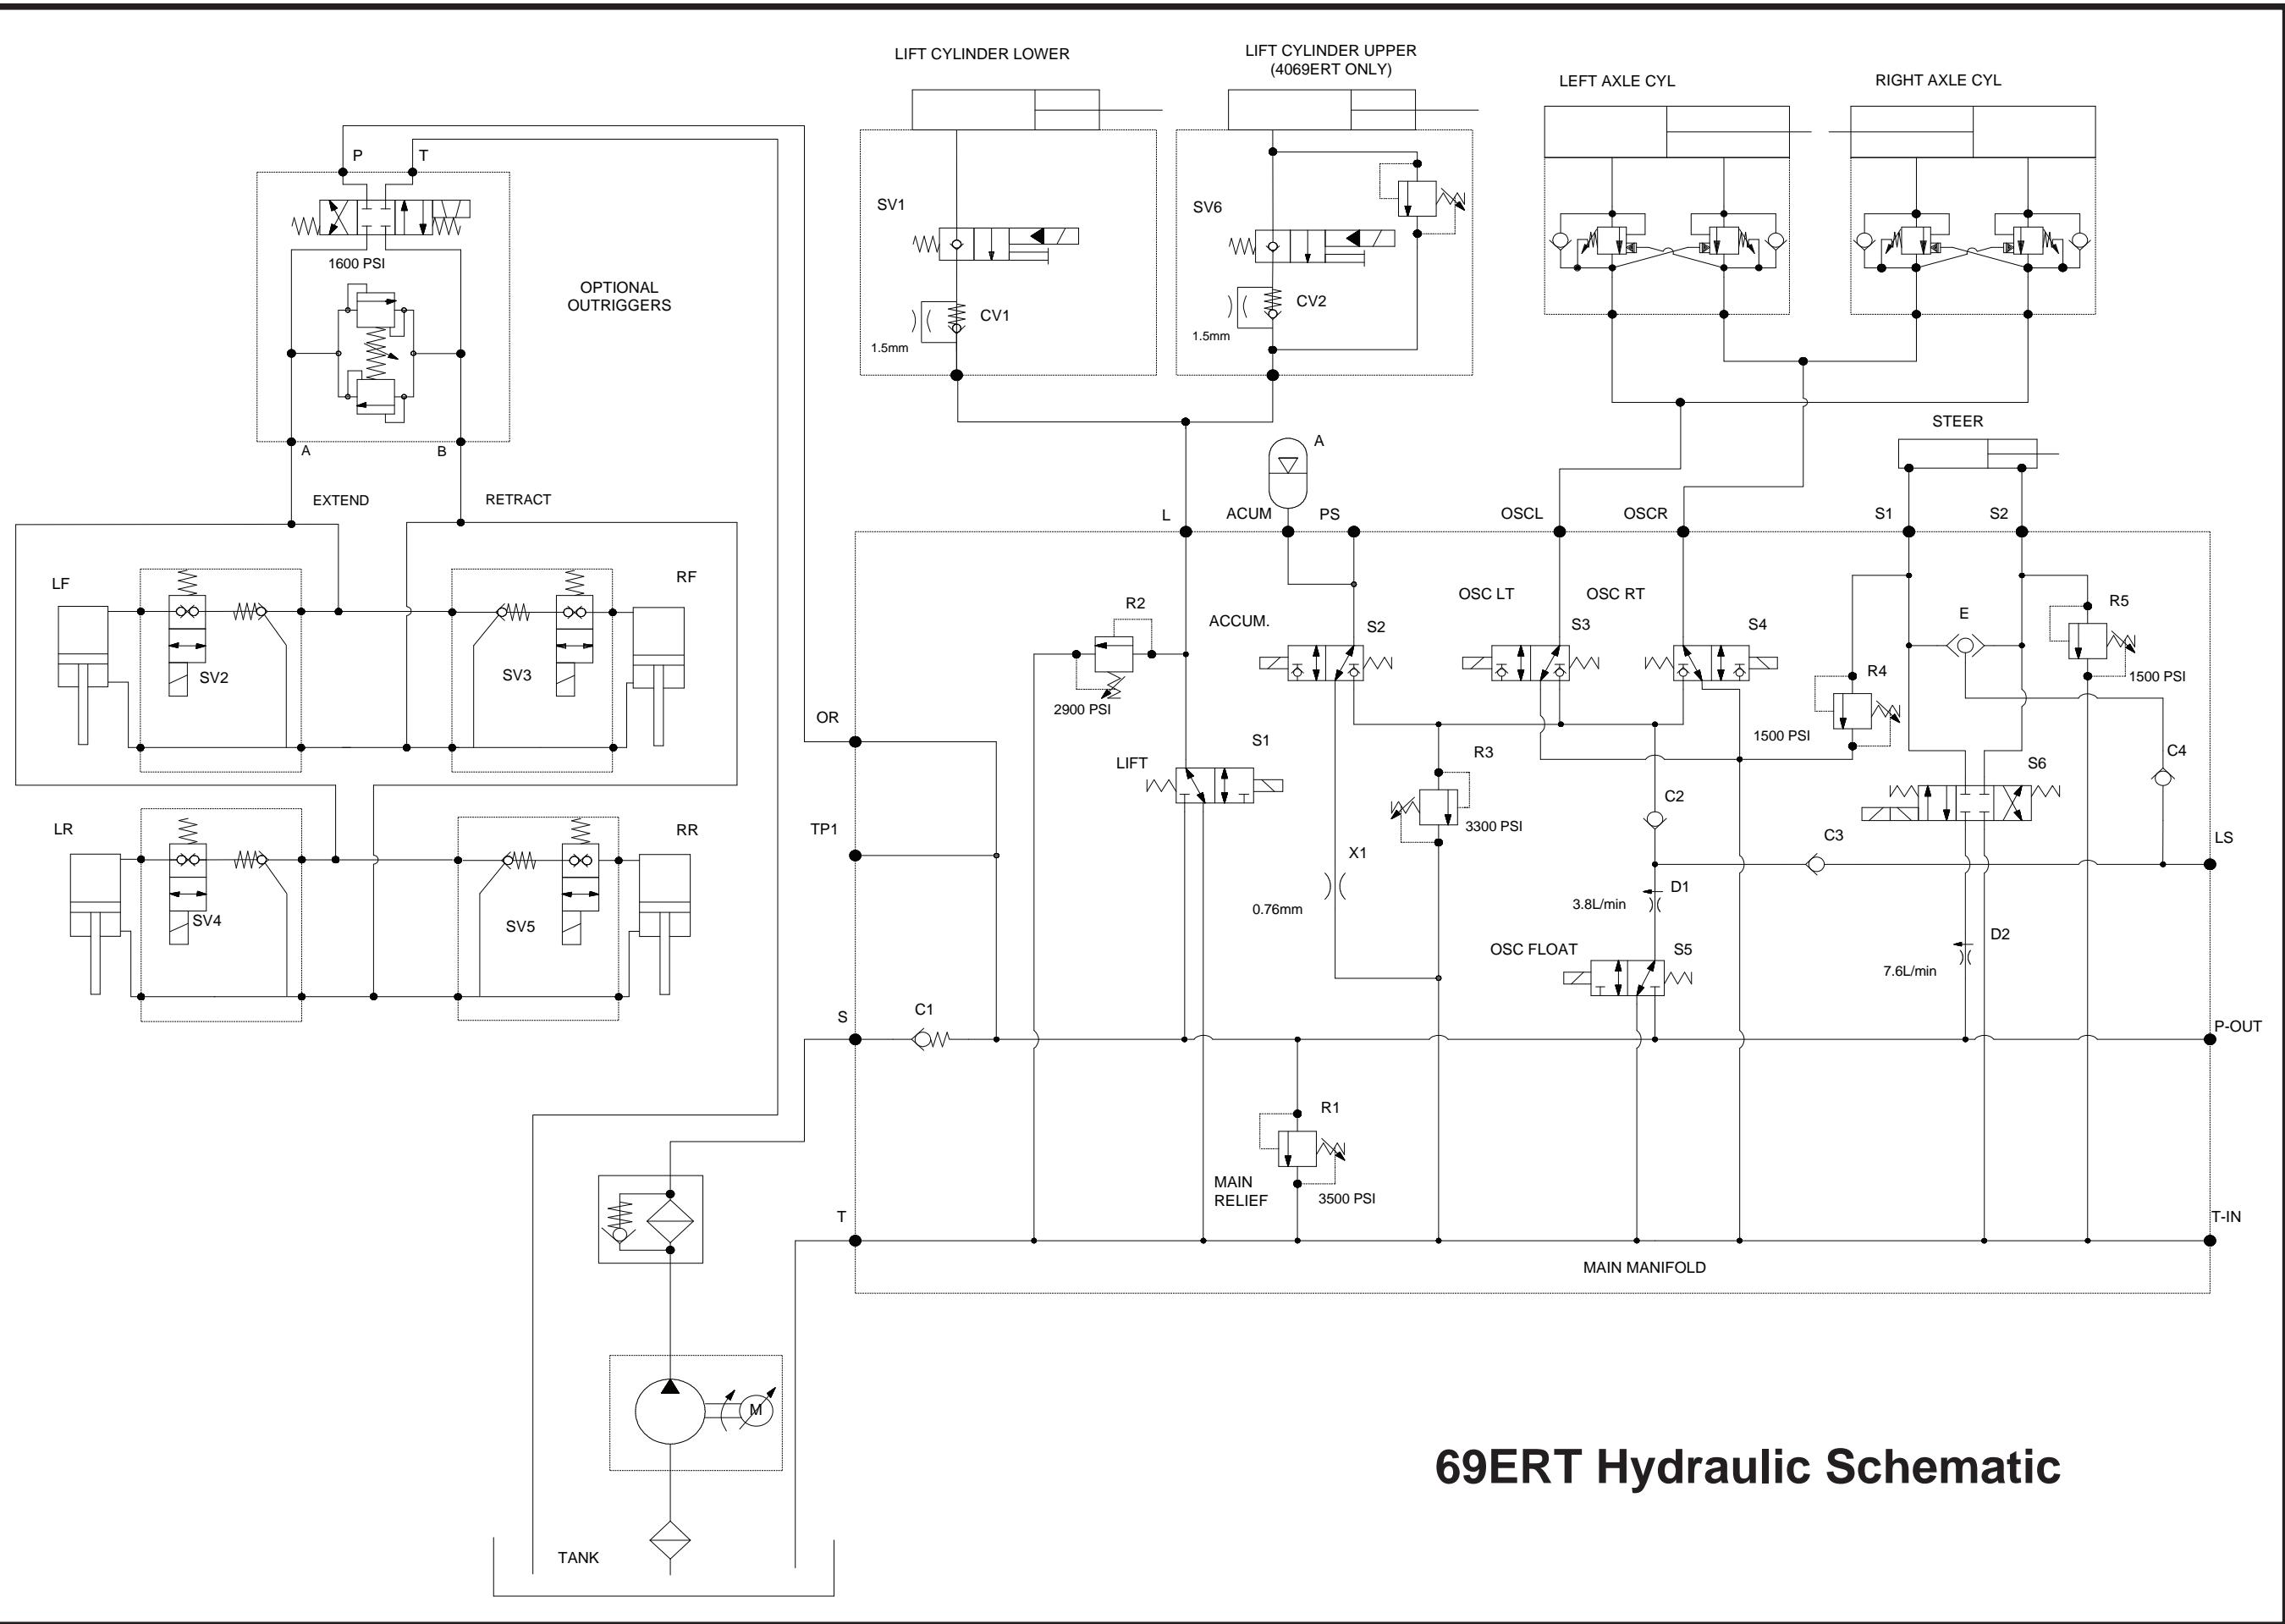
LIFT CYLINDER LOWER

LIFT CYLINDER UPPER
(4069ERT ONLY)

LEFT AXLE CYL

RIGHT AXLE CYL

P T

1600 PSI

OPTIONAL
OUTRIGGERS

A B

EXTEND RETRACT

SV1

CV1

1.5mm

SV6

CV2

1.5mm

A

STEER

L ACUM PS OSCL OSCR S1 S2

LF RF

SV2 SV3

LR RR

SV4 SV5

R2

2900 PSI

ACCUM.

S2

OSC LT OSC RT

S3 S4

E

R5

1500 PSI

R4

1500 PSI

OR

LIFT

S1

R3

3300 PSI

C2

C4

S6

TP1

X1

0.76mm

C3

LS

D1

3.8L/min

OSC FLOAT

S5

D2

7.6L/min

S

C1

P-OUT

R1

MAIN
RELIEF

3500 PSI

T

T-IN

MAIN MANIFOLD

M

TANK

69ERT Hydraulic Schematic